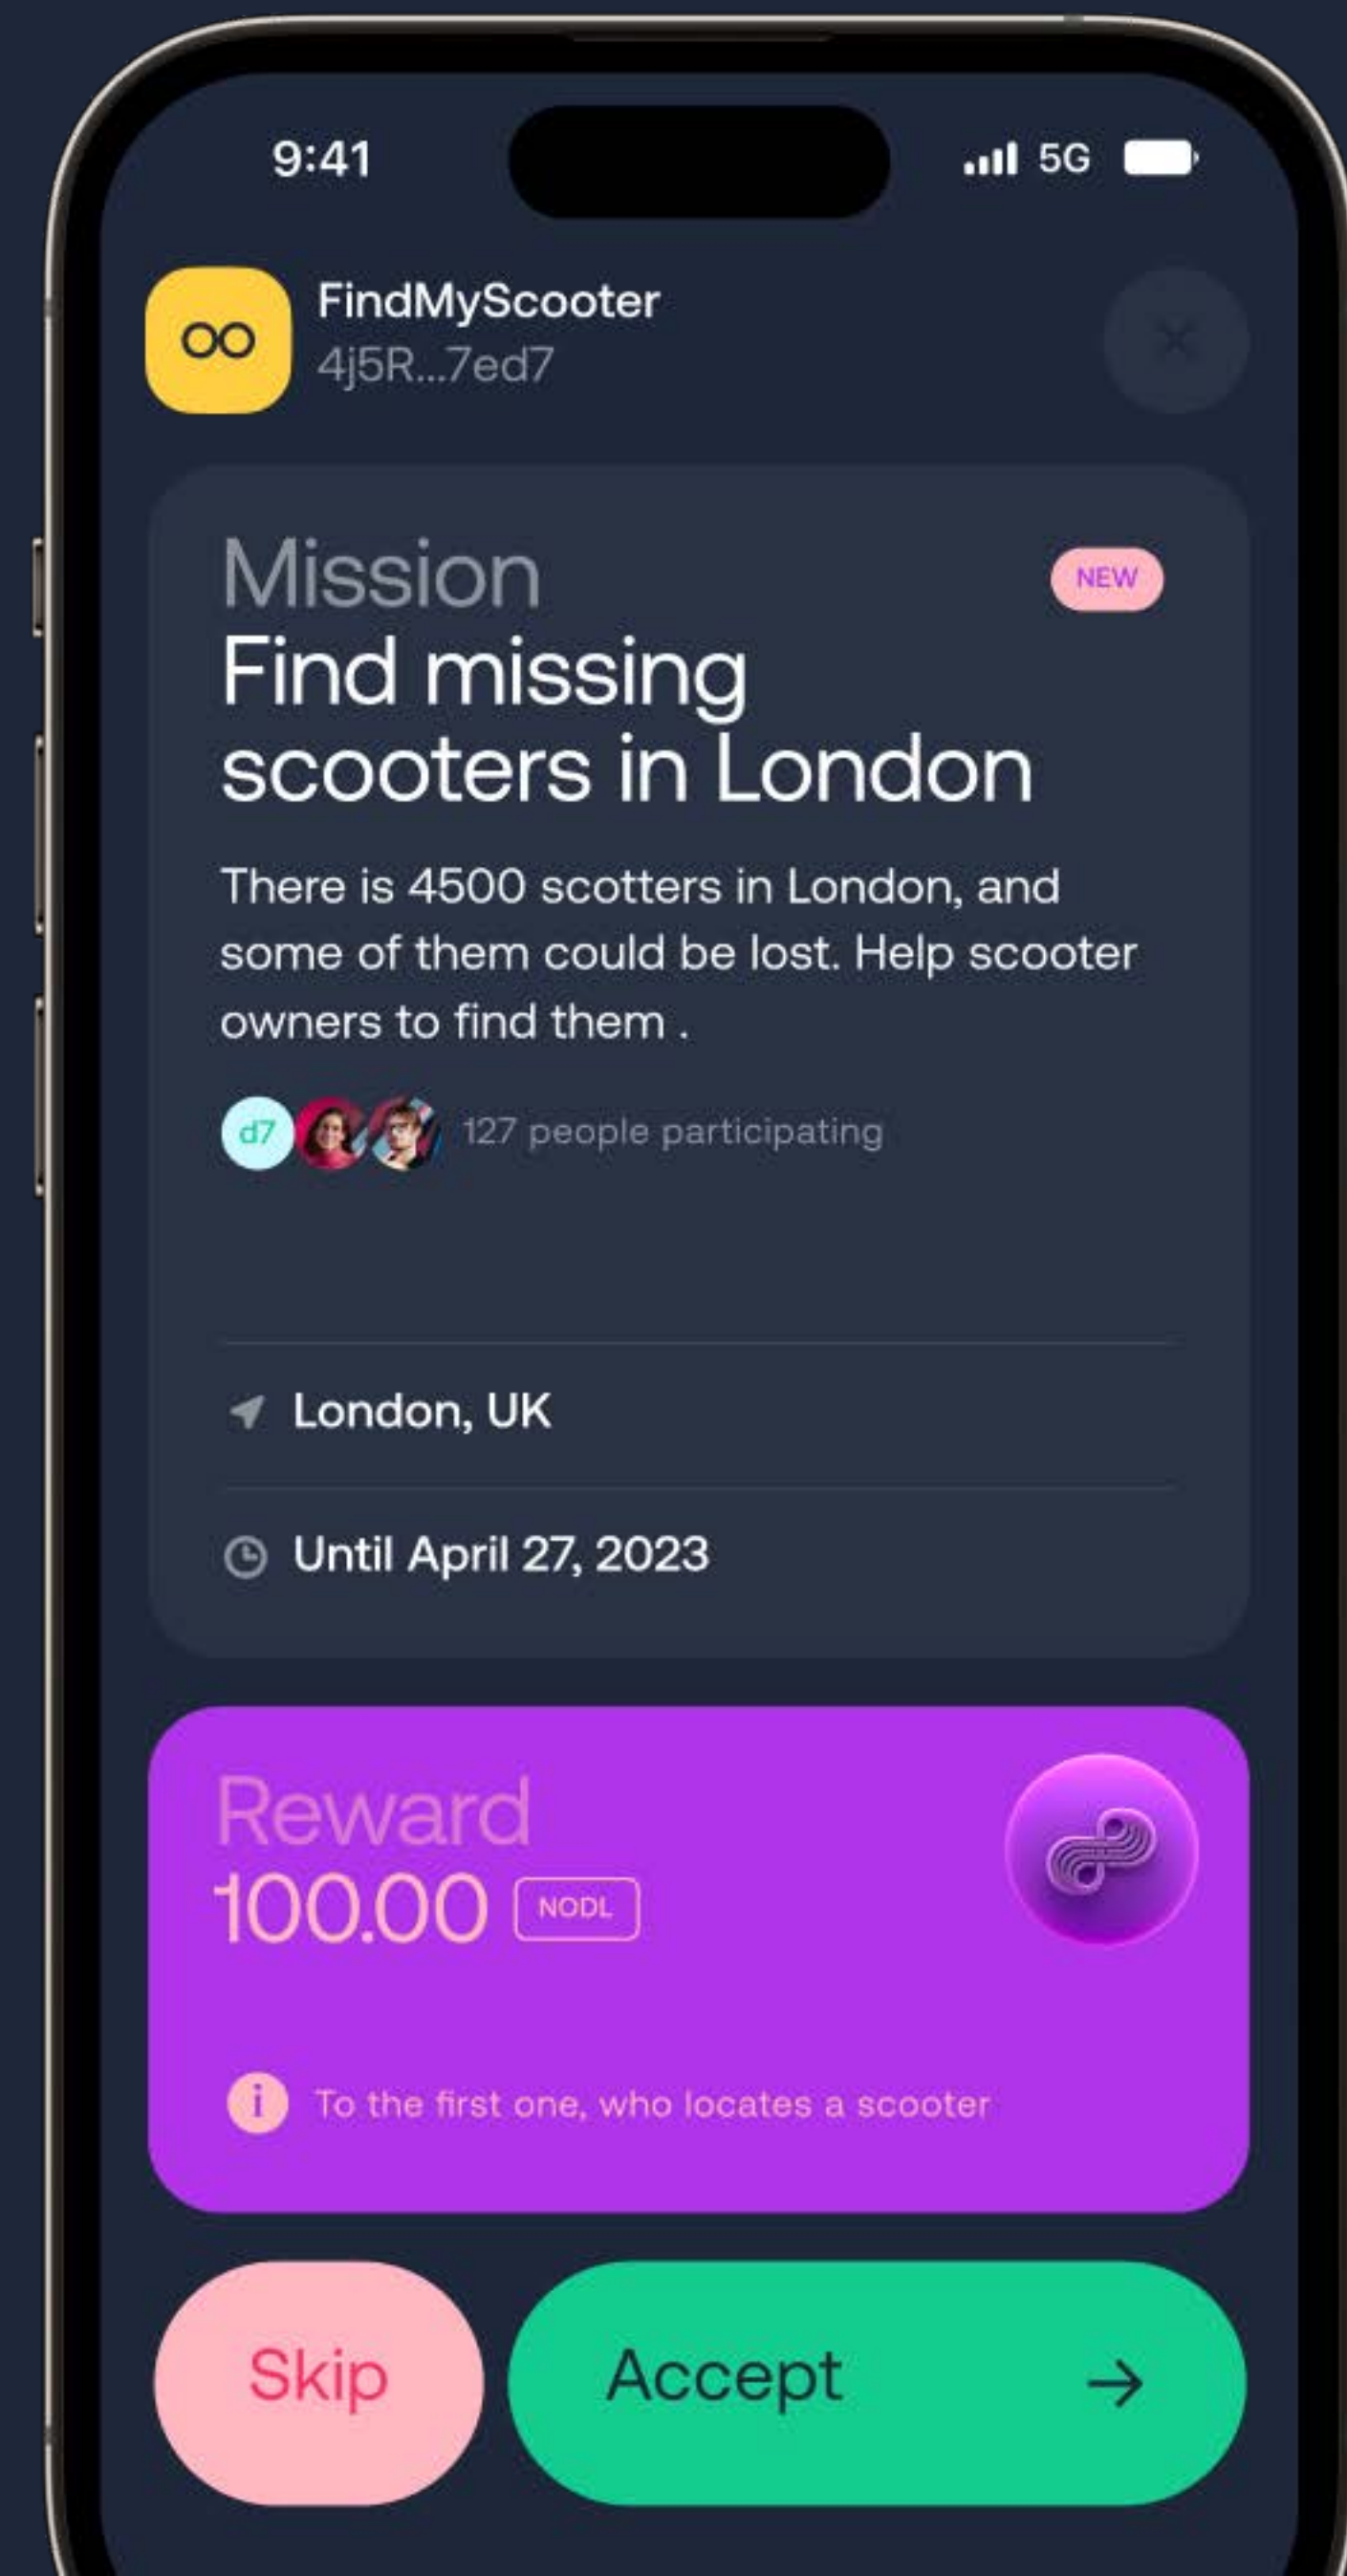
9:41

5G

FindMyScooter
4j5R...7ed7

Mission
NEW
Find missing scooters in London

There is 4500 scotters in London, and some of them could be lost. Help scooter owners to find them .

d7 127 people participating

London, UK

Until April 27, 2023

Reward
100.00 NODL

To the first one, who locates a scooter

Skip

Accept →